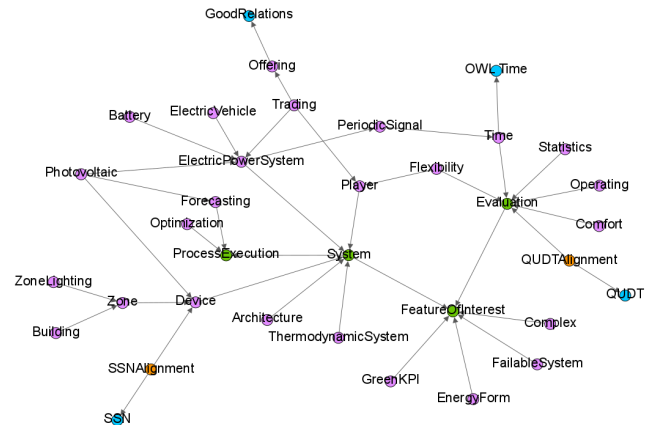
GoodRelations

Offering

OWL-Time

Trading

Battery

ElectricVehicle

PeriodicSignal

Time

Statistics

ElectricPowerSystem

Flexibility

Photovoltaic

Player

Operating

Evaluation

Forecasting

Comfort

Optimization

ProcessExecution

System

QUDTAlignment

ZoneLighting

QUDT

Zone

Device

FeatureOfInterest

Architecture

Complex

Building

ThermodynamicSystem

SSNAlignment

FailableSystem

GreenKPI

EnergyForm

SSN